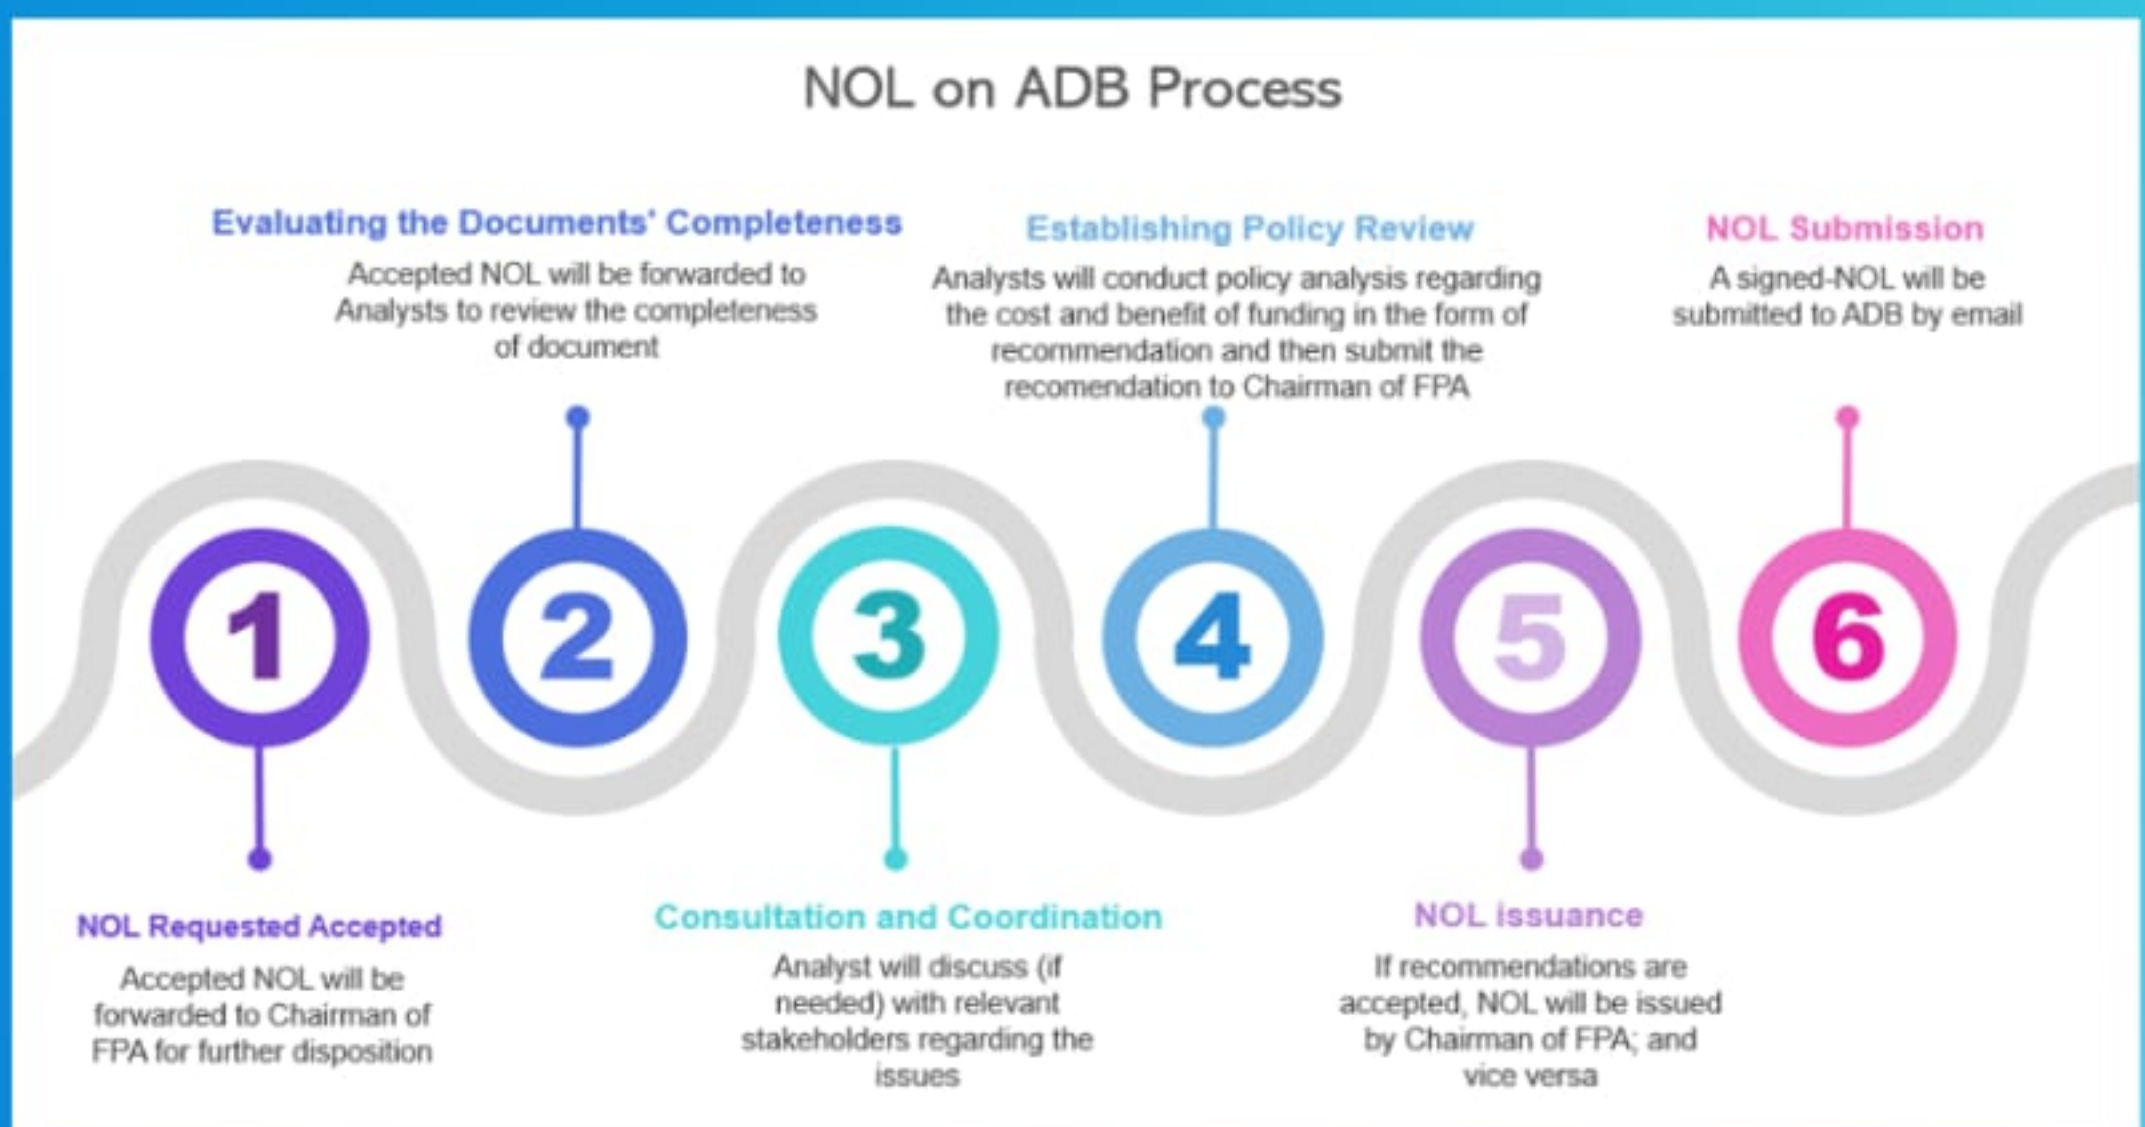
NOL on ADB Process

1

NOL Requested Accepted

Accepted NOL will be forwarded to Chairman of FPA for further disposition

2

Evaluating the Documents' Completeness

Accepted NOL will be forwarded to Analysts to review the completeness of document

3

Consultation and Coordination

Analyst will discuss (if needed) with relevant stakeholders regarding the issues

4

Establishing Policy Review

Analysts will conduct policy analysis regarding the cost and benefit of funding in the form of recommendation and then submit the recomendation to Chairman of FPA

5

NOL Issuance

If recommendations are accepted, NOL will be issued by Chairman of FPA; and vice versa

6

NOL Submission

A signed-NOL will be submitted to ADB by email